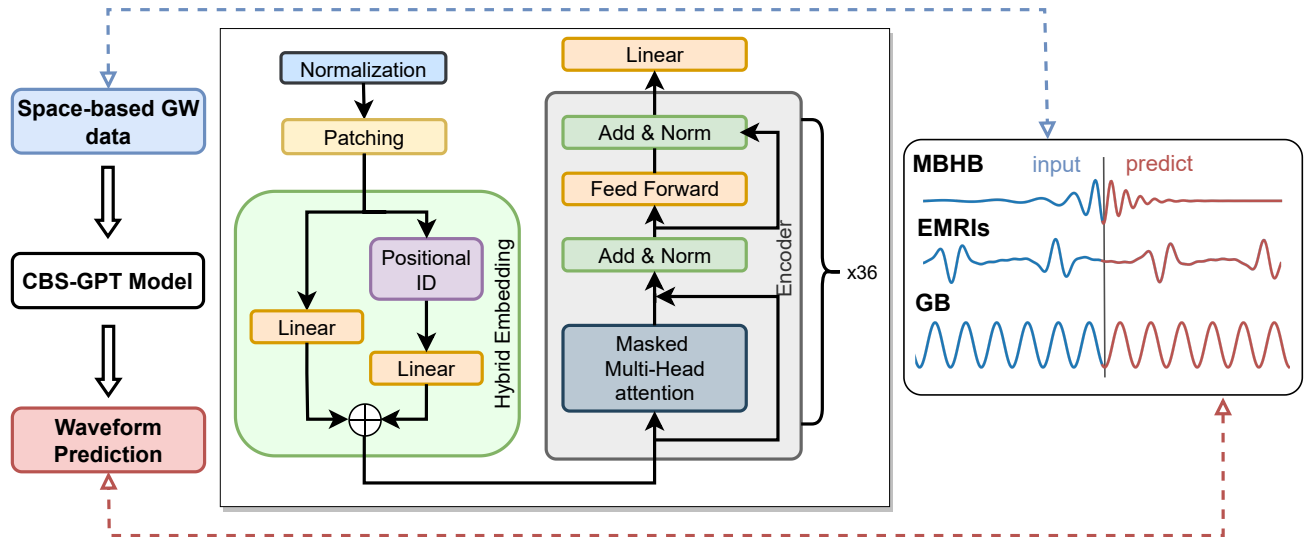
Space-based GW data

CBS-GPT Model

Waveform Prediction

Normalization

Patching

Hybrid Embedding

Positional ID

Linear

Linear

$\oplus$

Linear

Add & Norm

Feed Forward

Add & Norm

Masked Multi-Head attention

Encoder

x36

MBHB

input

predict

EMRIs

GB